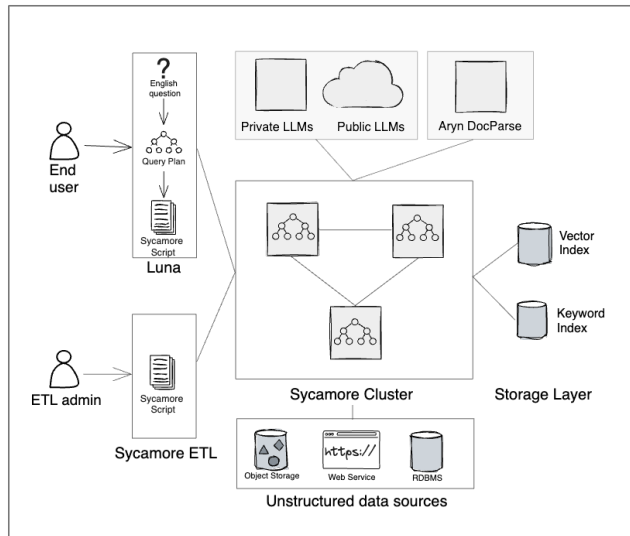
?

English question

Query Plan

Sycamore Script

Luna

End user

Private LLMs

Public LLMs

Aryn DocParse

Vector Index

Keyword Index

Storage Layer

ETL admin

Sycamore Script

Sycamore ETL

Sycamore Cluster

https://

Object Storage

Web Service

RDBMS

Unstructured data sources